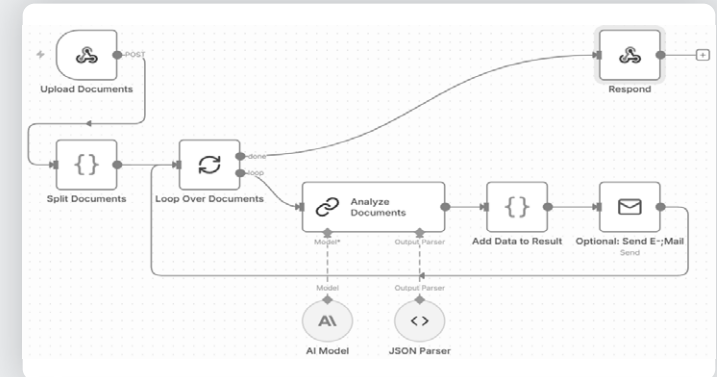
POST
Upload Documents
Respond
done
loop
Split Documents
Loop Over Documents
Analyze Documents
Add Data to Result
Optional: Send E-;Mail
Send
Model*
Output Parser
Model
Output Parser
AI Model
JSON Parser